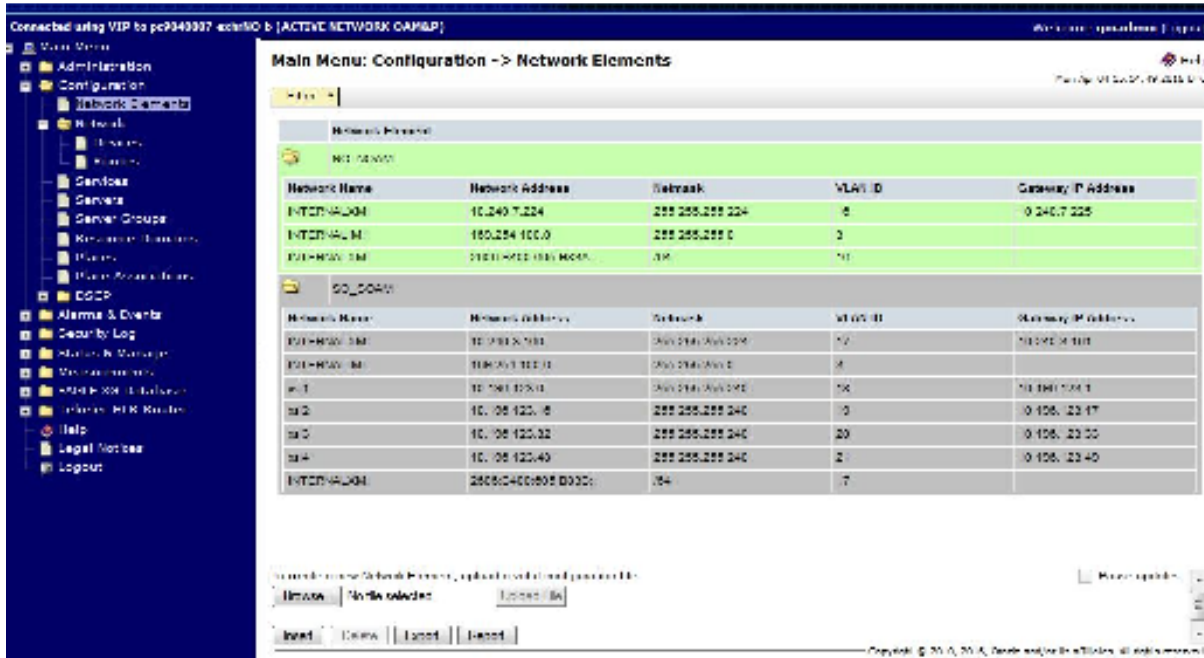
Connected using VIP to pc9040007-ednNO b [ACTIVE NETWORK OAM&P]

Welcome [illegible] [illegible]

Main Menu
Administration
Configuration
Network Elements
Network
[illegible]
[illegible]
Services
Servers
Server Groups
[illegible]
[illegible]
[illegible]
DSCP
Alarms & Events
Security Log
Status & Manage
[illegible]
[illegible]
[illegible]
Help
Legal Notices
Logout

Main Menu: Configuration -> Network Elements

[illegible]

Network Element

NO_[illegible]

| Network Name | Network Address | Netmask | VLAN ID | Gateway IP Address |
|---|---|---|---|---|
| INTERNALXMI | 10.240.7.224 | 255.255.255.224 | 6 | 10.240.7.225 |
| INTERNALIMI | 169.254.100.0 | 255.255.255.0 | 3 | |
| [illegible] | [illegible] | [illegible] | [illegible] | |

SO_SOAM

| Network Name | Network Address | Netmask | VLAN ID | Gateway IP Address |
|---|---|---|---|---|
| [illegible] | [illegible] | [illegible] | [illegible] | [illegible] |
| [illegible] | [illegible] | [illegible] | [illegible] | |
| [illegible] | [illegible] | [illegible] | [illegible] | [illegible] |
| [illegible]2 | 10.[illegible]6.123.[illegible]6 | 255.255.255.240 | 10 | 10.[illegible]6.123.17 |
| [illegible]3 | 10.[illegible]6.123.32 | 255.255.255.240 | 20 | 10.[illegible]6.123.33 |
| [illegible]4 | 10.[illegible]6.123.40 | 255.255.255.240 | 2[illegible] | 10.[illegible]6.123.40 |
| INTERNALXMI | 2606:0400:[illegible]05:D030: | /64 | 7 | |

To create a new Network Element, upload a valid configuration file:

Browse No file selected. Upload File

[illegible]

Insert Delete Export Report

Copyright © 20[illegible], 20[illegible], Oracle and/or its affiliates. All rights reserved.